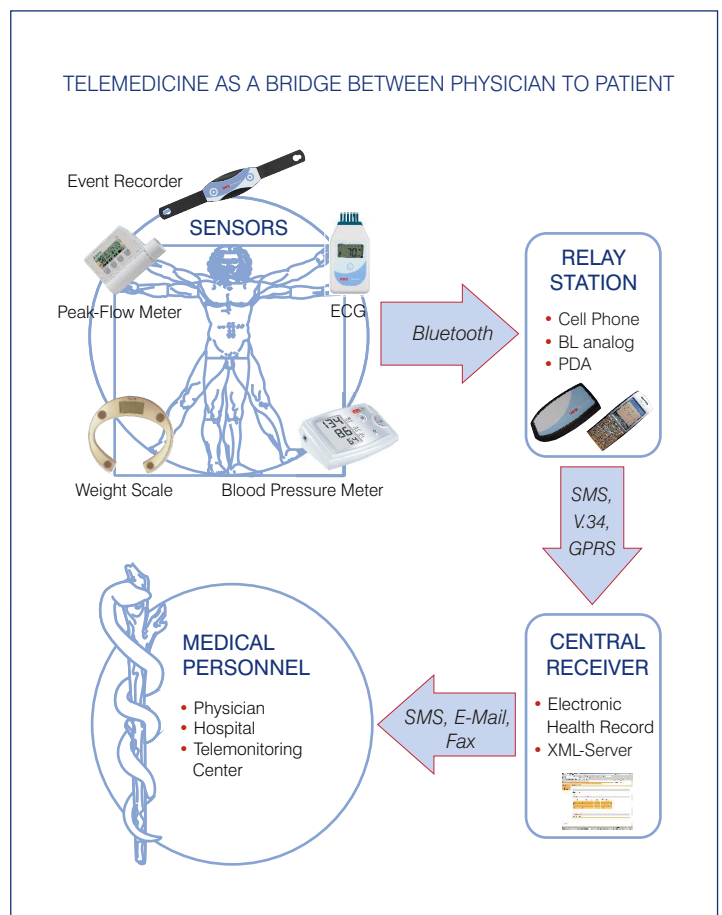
TELEMEDICINE AS A BRIDGE BETWEEN PHYSICIAN TO PATIENT

Event Recorder

SENSORS

Peak-Flow Meter

ECG

Weight Scale

Blood Pressure Meter

Bluetooth

RELAY STATION

• Cell Phone
• BL analog
• PDA

SMS, V.34, GPRS

CENTRAL RECEIVER

• Electronic Health Record
• XML-Server

SMS, E-Mail, Fax

MEDICAL PERSONNEL

• Physician
• Hospital
• Telemonitoring Center